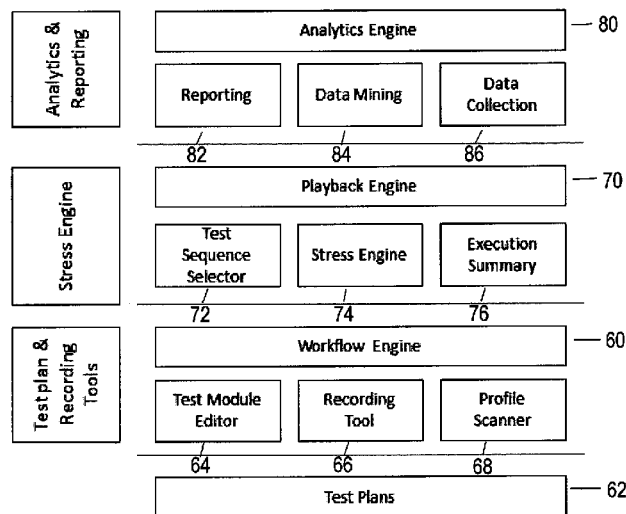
Analytics & Reporting

Analytics Engine

80

Reporting

Data Mining

Data Collection

82

84

86

Stress Engine

Playback Engine

70

Test Sequence Selector

Stress Engine

Execution Summary

72

74

76

Test plan & Recording Tools

Workflow Engine

60

Test Module Editor

Recording Tool

Profile Scanner

64

66

68

Test Plans

62